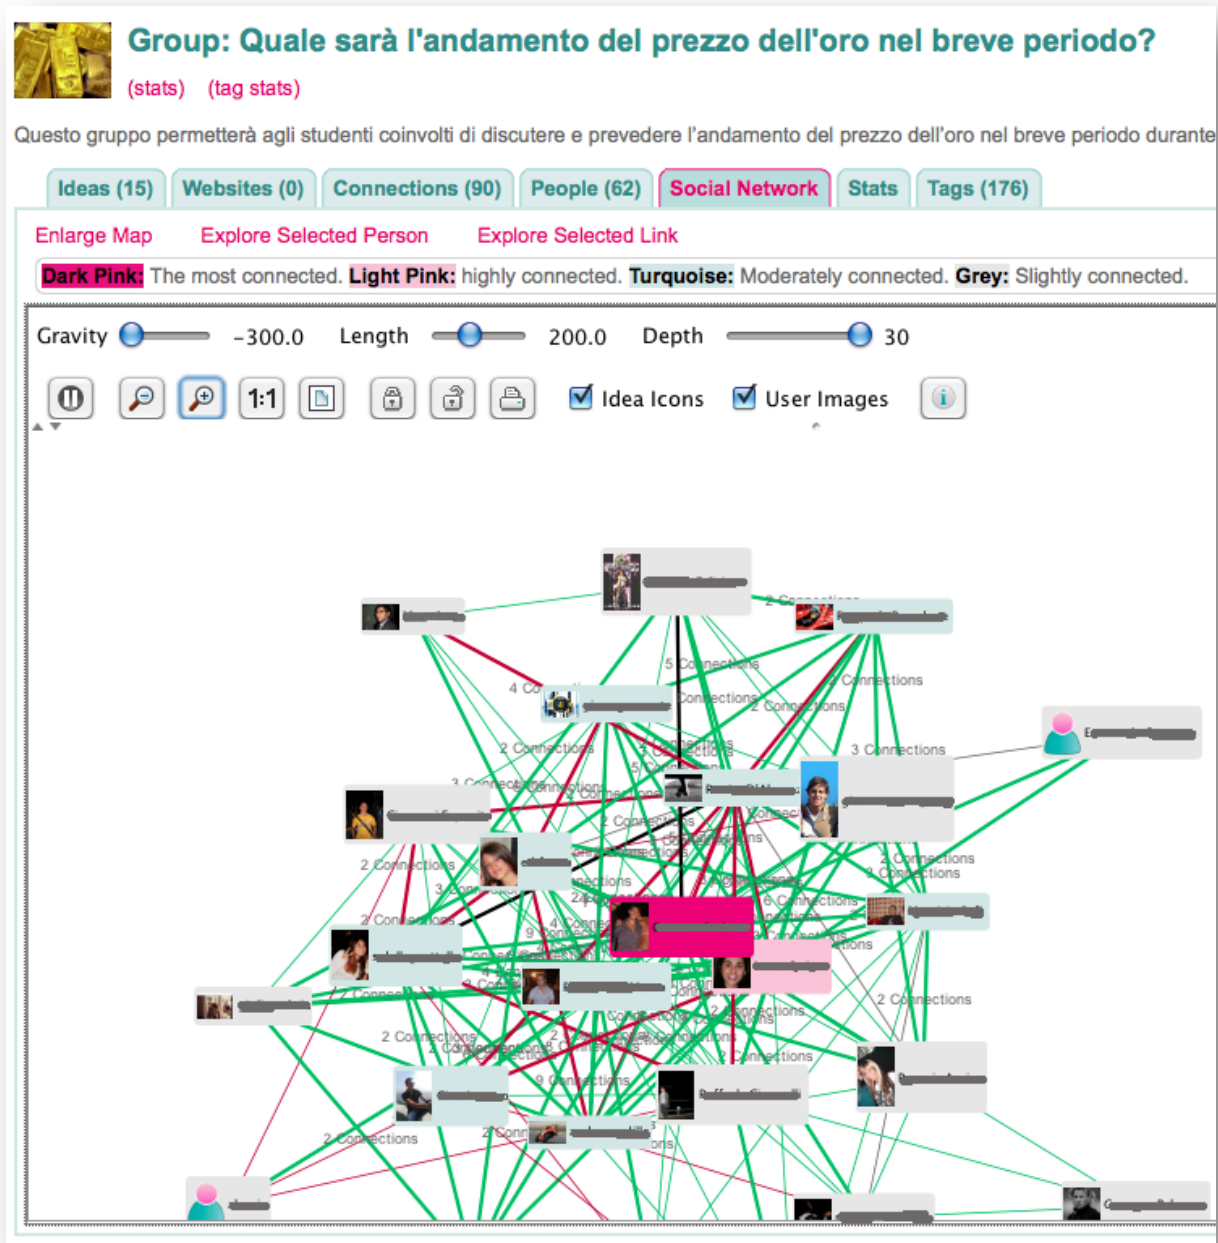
Group: Quale sarà l'andamento del prezzo dell'oro nel breve periodo?

(stats) (tag stats)

Questo gruppo permetterà agli studenti coinvolti di discutere e prevedere l'andamento del prezzo dell'oro nel breve periodo durante

Ideas (15) Websites (0) Connections (90) People (62) Social Network Stats Tags (176)

Enlarge Map Explore Selected Person Explore Selected Link

Dark Pink: The most connected. Light Pink: highly connected. Turquoise: Moderately connected. Grey: Slightly connected.

Gravity -300.0 Length 200.0 Depth 30

1:1 Idea Icons User Images

2 Connections
5 Connections
4 Co
Connections
2 Connections
2 Connections
3 Connections
2 Connections
3 Connections
2 Connections
2 Connections
2 Connections
2 Connections
6 Connections
4 Conne
9 Connections
2 Connections
2 Connections
2 Connections
9 Connections
2 Connections
2 Conn
2 Connections